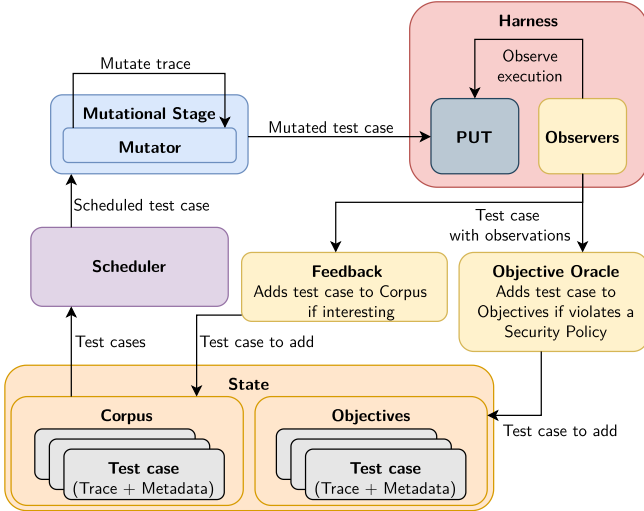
Harness

Observe execution

Mutate trace

Mutational Stage

Mutator

Mutated test case

PUT

Observers

Scheduled test case

Test case with observations

Scheduler

Feedback
Adds test case to Corpus if interesting

Objective Oracle
Adds test case to Objectives if violates a Security Policy

Test cases

Test case to add

State

Corpus

Test case
(Trace + Metadata)

Objectives

Test case
(Trace + Metadata)

Test case to add